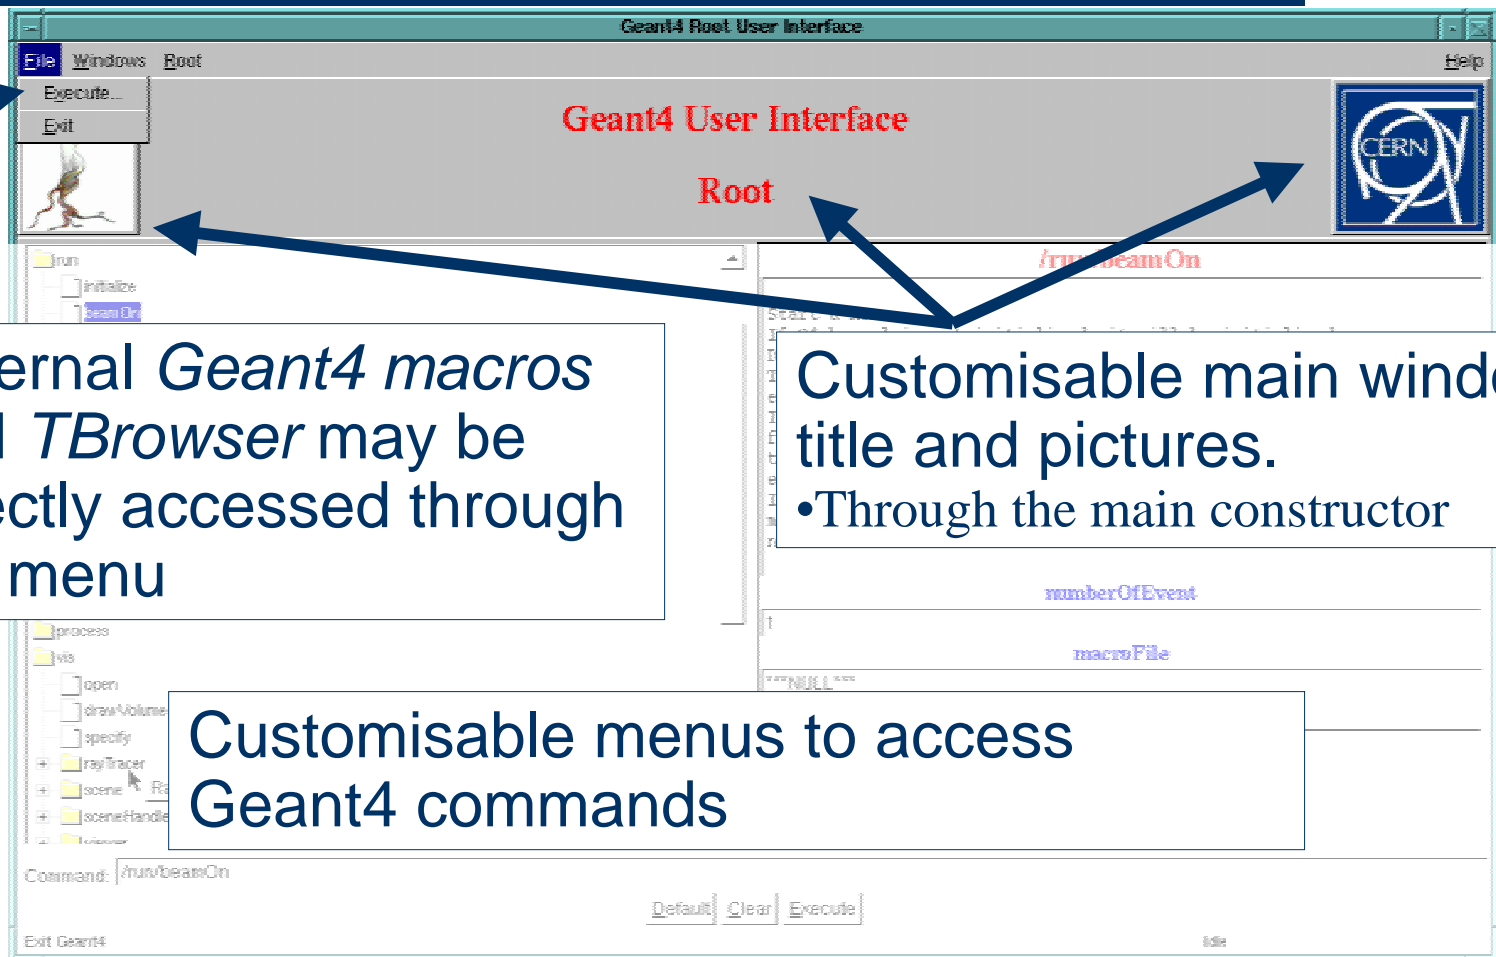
Geant4 Root User Interface

File Windows Root Help

Execute...

Exit

Geant4 User Interface

Root

CERN

run

initialize

beamOn

/run/beamOn

ernal *Geant4 macros* l *TBrowser* may be ectly accessed through menu

Customisable main windo title and pictures.

•Through the main constructor

numberOfEvent

1

macroFile

***NULL***

process

vis

open

drawVolume

specify

rayTracer

scene

sceneHandle

Customisable menus to access Geant4 commands

Command: /run/beamOn

Default Clear Execute

Exit Geant4

Idle